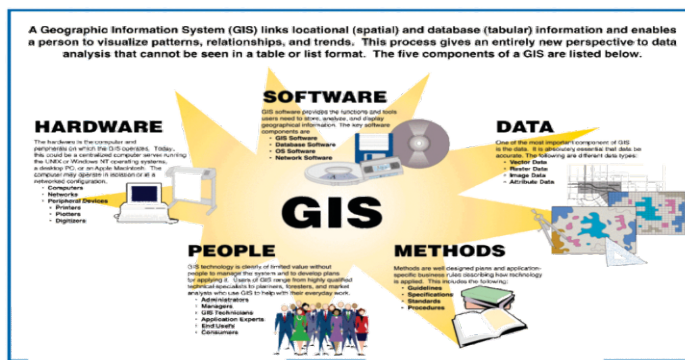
A Geographic Information System (GIS) links locational (spatial) and database (tabular) information and enables a person to visualize patterns, relationships, and trends. This process gives an entirely new perspective to data analysis that cannot be seen in a table or list format. The five components of a GIS are listed below.

SOFTWARE

GIS software provides the functions and tools users need to store, analyze, and display geographical information. The key software components are

- GIS Software
- Database Software
- OS Software
- Network Software

HARDWARE

The hardware is the computer and peripherals on which the GIS operates. Today, this could be a centralized computer server running the UNIX or Windows NT operating systems, a desktop PC, or an Apple Macintosh. The computer may operate in isolation or as a networked configuration.

- Computers
- Networks
- Peripheral Devices
  - Printers
  - Plotters
  - Digitizers

DATA

One of the most important component of GIS is the data. It is absolutely essential that data be accurate. The following are different data types:

- Vector Data
- Raster Data
- Image Data
- Attribute Data

GIS

PEOPLE

GIS technology is clearly of limited value without people to manage the system and to develop plans for applying it. Users of GIS range from highly qualified technical specialists to planners, foresters, and market analysts who use GIS to help with their everyday work.

- Administrators
- Managers
- GIS Technicians
- Application Experts
- End Users
- Consumers

METHODS

Methods are well designed plans and application-specific business rules describing how technology is applied. This includes the following:

- Guidelines
- Specifications
- Standards
- Procedures